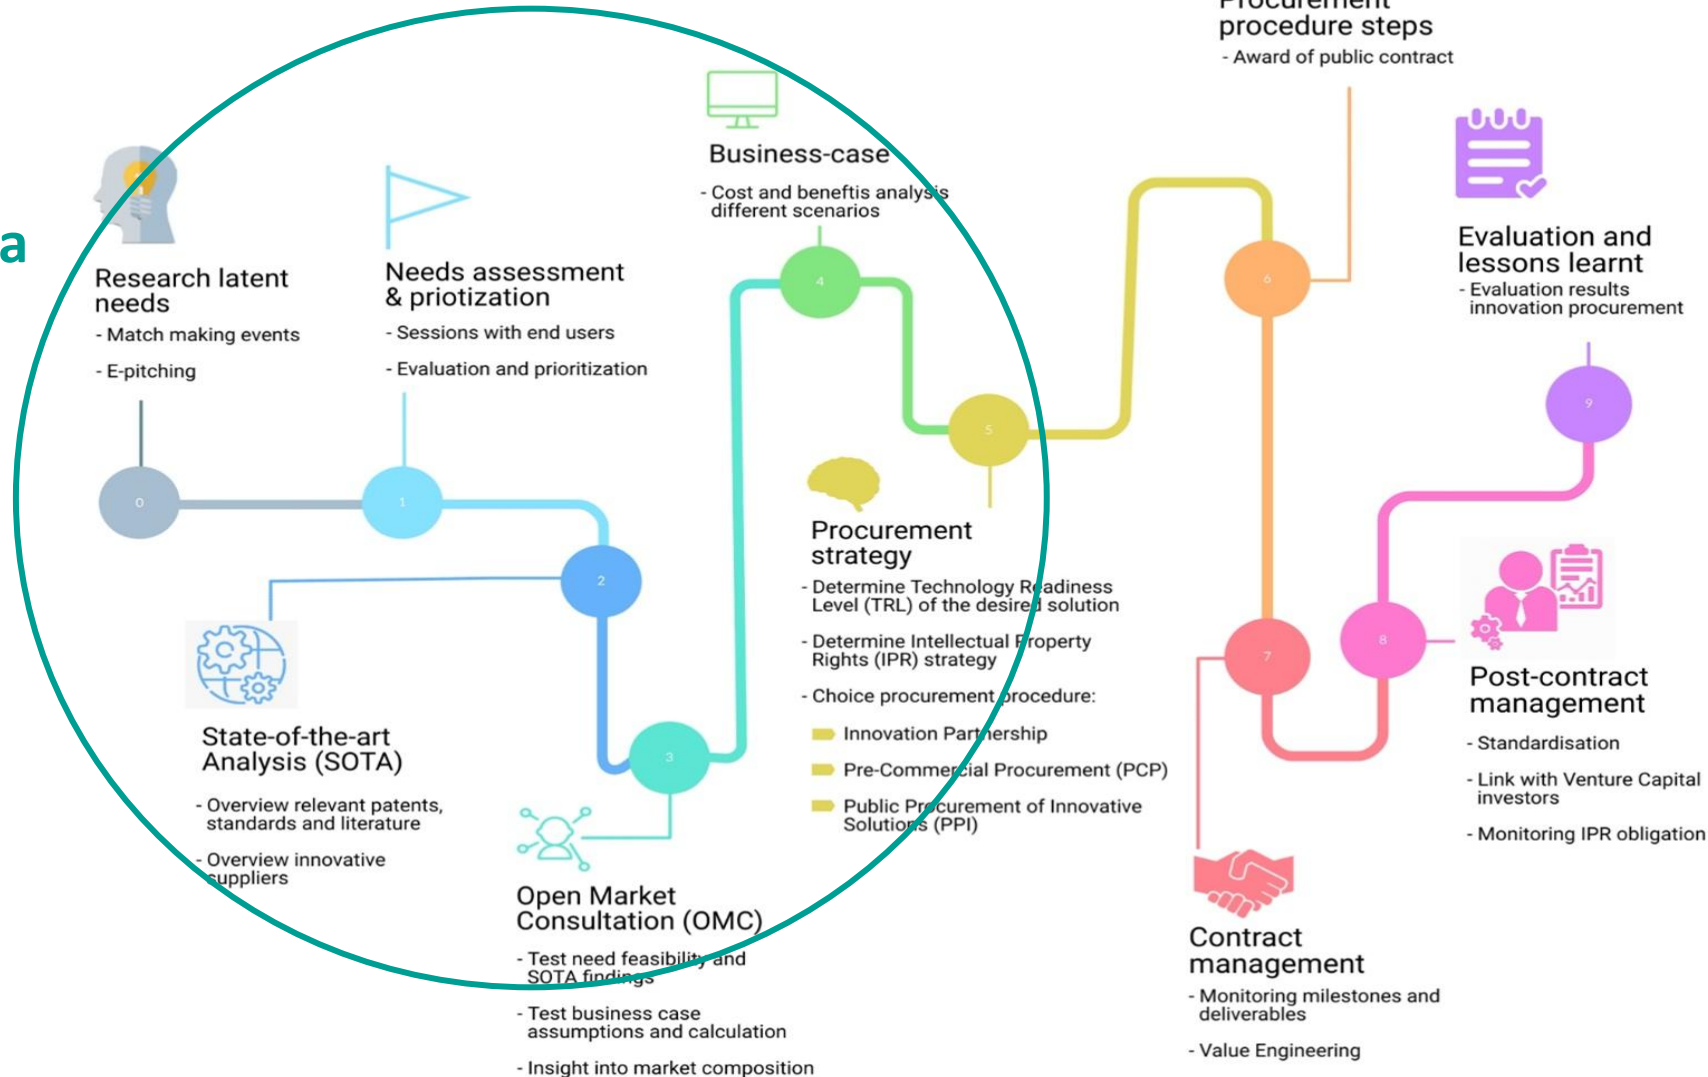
a

Procurement procedure steps
- Award of public contract

Business-case
- Cost and beneftis analysis different scenarios

Evaluation and lessons learnt
- Evaluation results innovation procurement

Research latent needs
- Match making events
- E-pitching

Needs assessment & priotization
- Sessions with end users
- Evaluation and prioritization

0

1

2

3

4

5

6

7

8

9

Procurement strategy
- Determine Technology Readiness Level (TRL) of the desired solution
- Determine Intellectual Property Rights (IPR) strategy
- Choice procurement procedure:
Innovation Partnership
Pre-Commercial Procurement (PCP)
Public Procurement of Innovative Solutions (PPI)

State-of-the-art Analysis (SOTA)
- Overview relevant patents, standards and literature
- Overview innovative suppliers

Open Market Consultation (OMC)
- Test need feasibility and SOTA findings
- Test business case assumptions and calculation
- Insight into market composition

Post-contract management
- Standardisation
- Link with Venture Capital investors
- Monitoring IPR obligation

Contract management
- Monitoring milestones and deliverables
- Value Engineering